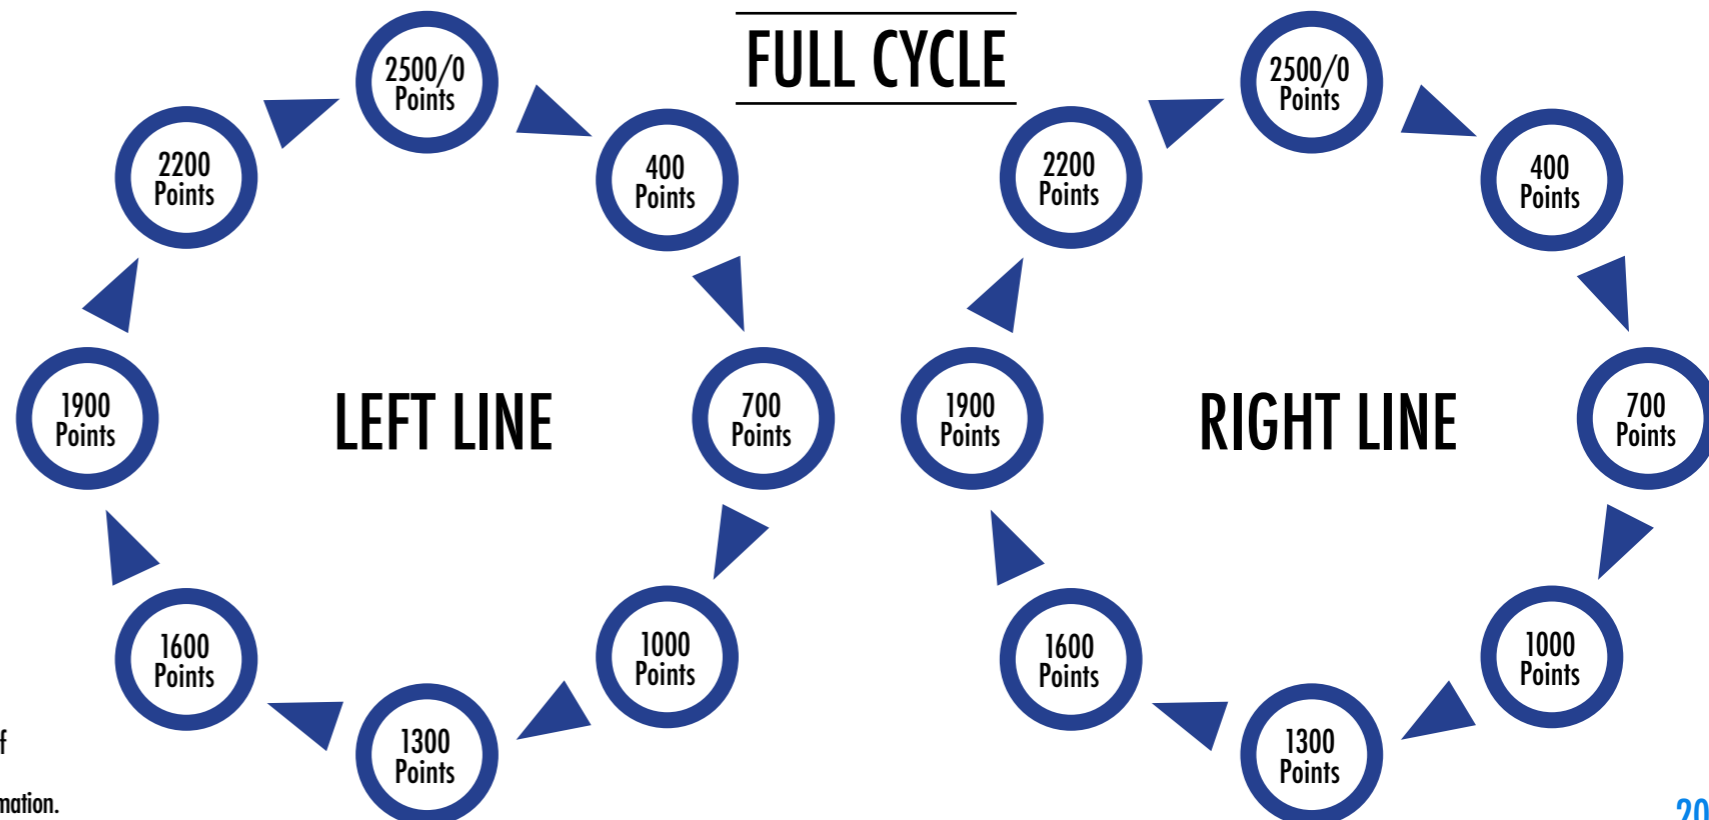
FULL CYCLE

2500/0 Points

400 Points

700 Points

1000 Points

1300 Points

1600 Points

1900 Points

2200 Points

LEFT LINE

2500/0 Points

400 Points

700 Points

1000 Points

1300 Points

1600 Points

1900 Points

2200 Points

RIGHT LINE

f

mation.

20